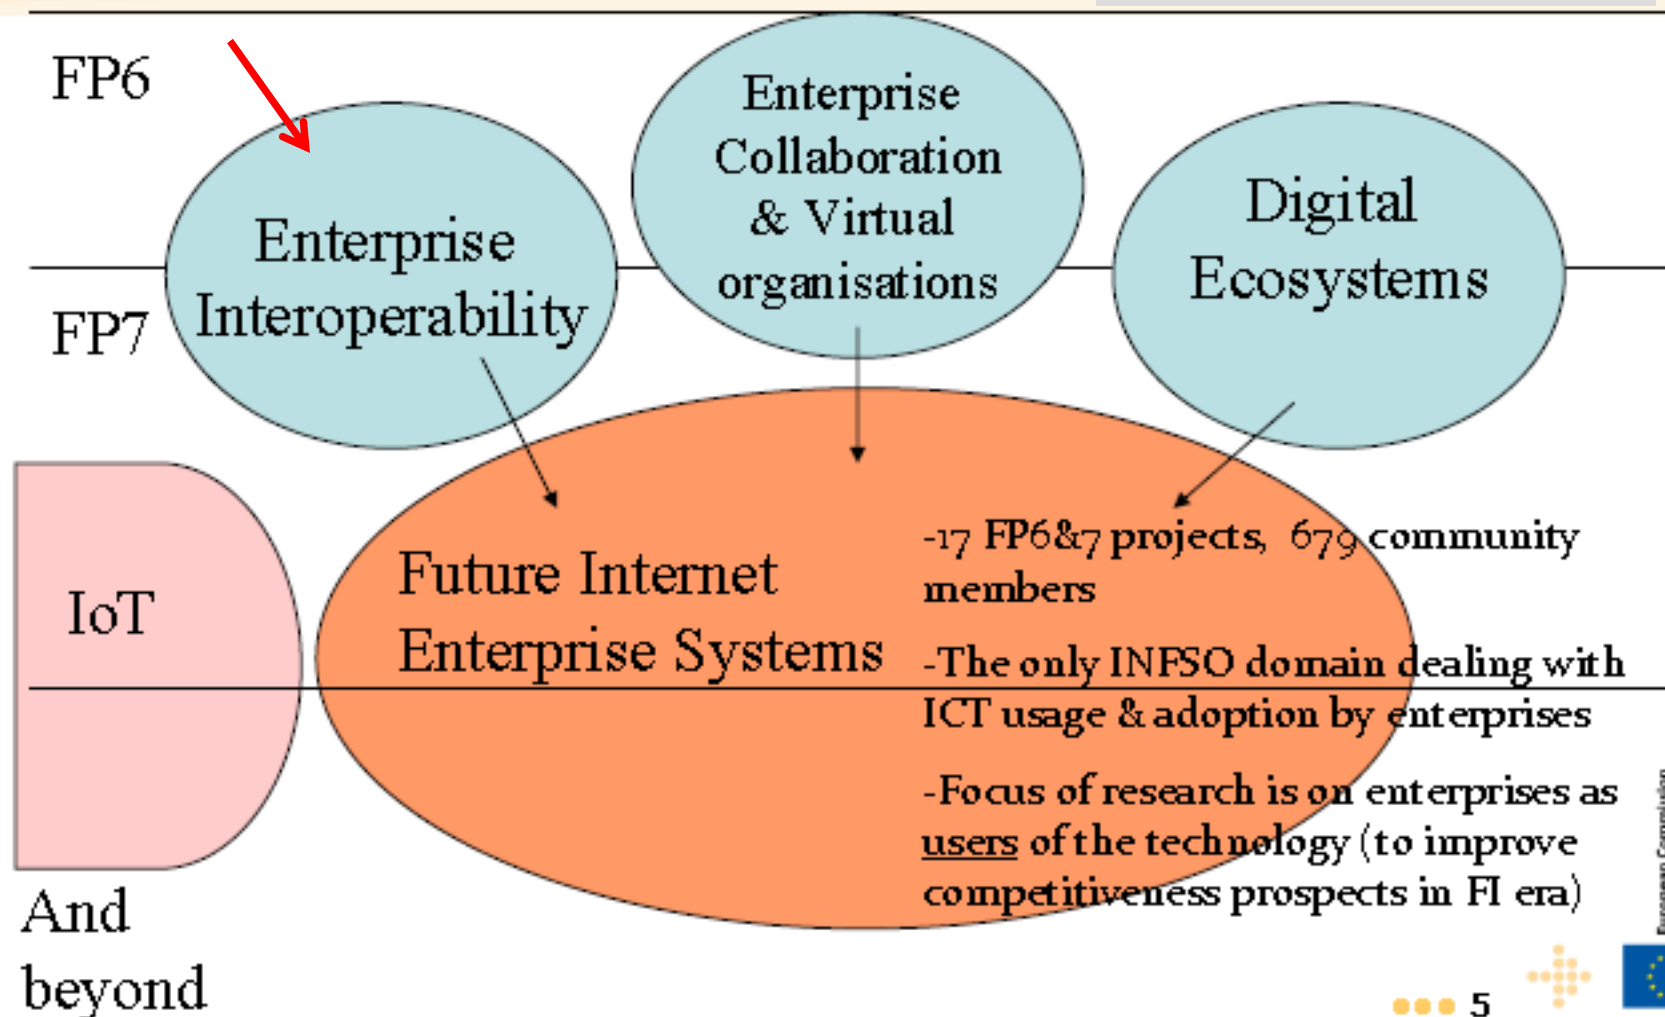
FP6

FP7

Enterprise Interoperability

Enterprise Collaboration & Virtual organisations

Digital Ecosystems

IoT

Future Internet Enterprise Systems

-17 FP6&7 projects, 679 community members

-The only INFSO domain dealing with ICT usage & adoption by enterprises

-Focus of research is on enterprises as users of the technology (to improve competitiveness prospects in FI era)

And beyond

European Commission

5